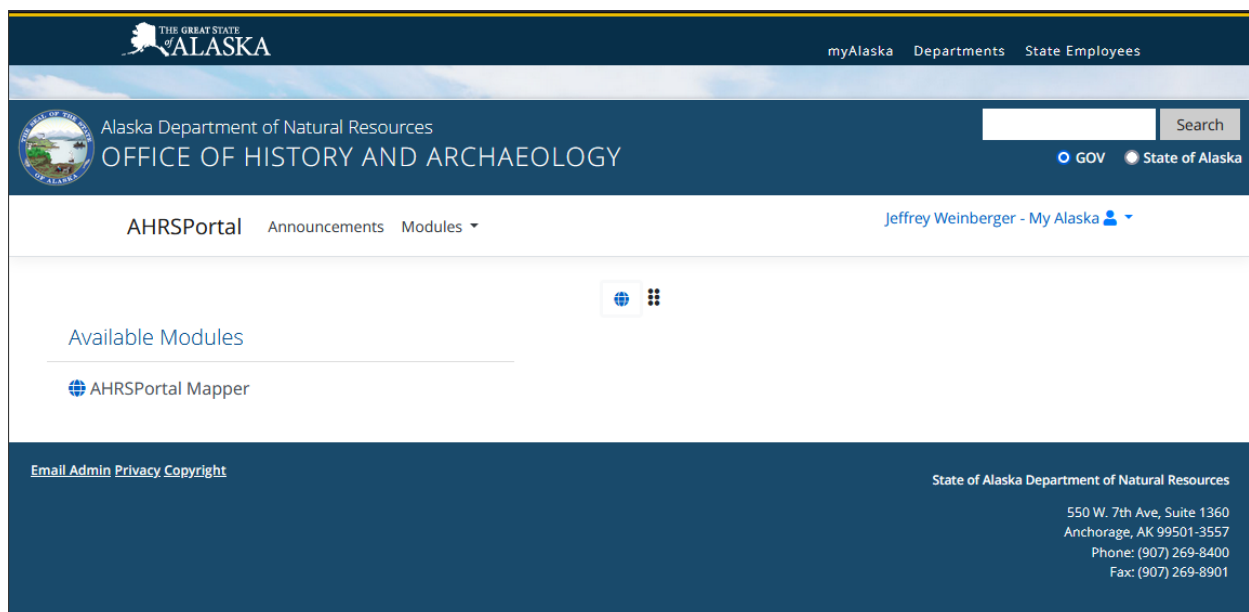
THE GREAT STATE of ALASKA

myAlaska Departments State Employees

THE SEAL OF THE STATE OF ALASKA

Alaska Department of Natural Resources
OFFICE OF HISTORY AND ARCHAEOLOGY

Search
GOV State of Alaska

AHRSPortal Announcements Modules

Jeffrey Weinberger - My Alaska

Available Modules

AHRSPortal Mapper

Email Admin Privacy Copyright

State of Alaska Department of Natural Resources

550 W. 7th Ave, Suite 1360
Anchorage, AK 99501-3557
Phone: (907) 269-8400
Fax: (907) 269-8901